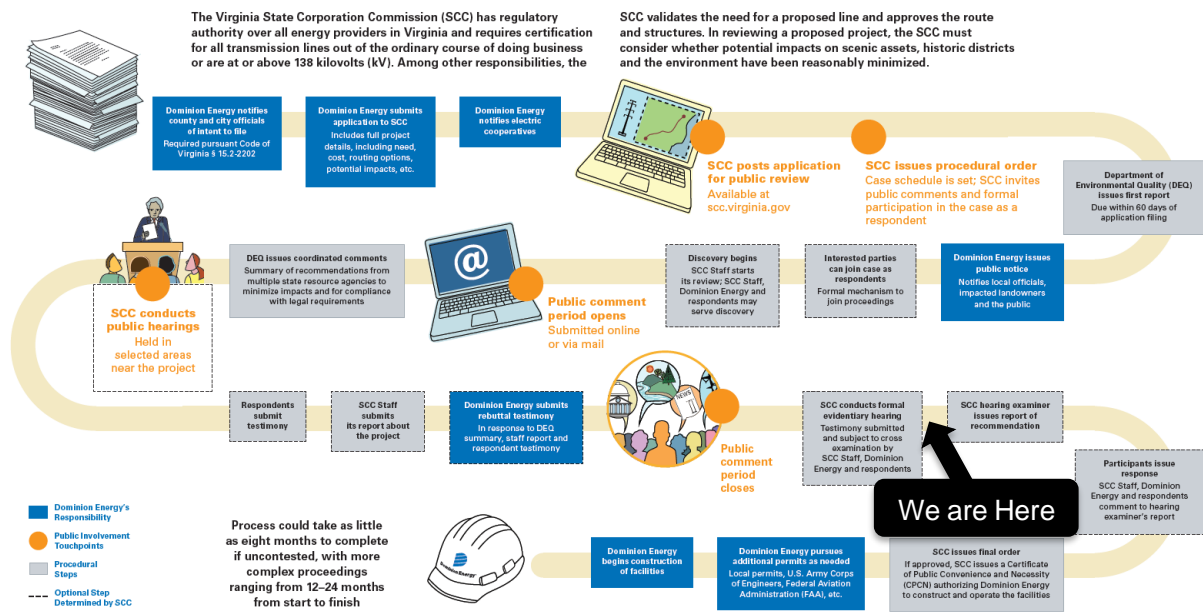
The Virginia State Corporation Commission (SCC) has regulatory authority over all energy providers in Virginia and requires certification for all transmission lines out of the ordinary course of doing business or are at or above 138 kilovolts (kV). Among other responsibilities, the

SCC validates the need for a proposed line and approves the route and structures. In reviewing a proposed project, the SCC must consider whether potential impacts on scenic assets, historic districts and the environment have been reasonably minimized.

Dominion Energy notifies county and city officials of intent to file
Required pursuant Code of Virginia § 15.2-2202

Dominion Energy submits application to SCC
Includes full project details, including need, cost, routing options, potential impacts, etc.

Dominion Energy notifies electric cooperatives

SCC posts application for public review
Available at scc.virginia.gov

SCC issues procedural order
Case schedule is set; SCC invites public comments and formal participation in the case as a respondent

Department of Environmental Quality (DEQ) issues first report
Due within 60 days of application filing

Dominion Energy issues public notice
Notifies local officials, impacted landowners and the public

Interested parties can join case as respondents
Formal mechanism to join proceedings

Discovery begins
SCC Staff starts its review; SCC Staff, Dominion Energy and respondents may serve discovery

Public comment period opens
Submitted online or via mail

DEQ issues coordinated comments
Summary of recommendations from multiple state resource agencies to minimize impacts and for compliance with legal requirements

SCC conducts public hearings
Held in selected areas near the project

Respondents submit testimony

SCC Staff submits its report about the project

Dominion Energy submits rebuttal testimony
In response to DEQ summary, staff report and respondent testimony

Public comment period closes

SCC conducts formal evidentiary hearing
Testimony submitted and subject to cross examination by SCC Staff, Dominion Energy and respondents

SCC hearing examiner issues report of recommendation

Participants issue response
SCC Staff, Dominion Energy and respondents comment to hearing examiner's report

We are Here

SCC issues final order
If approved, SCC issues a Certificate of Public Convenience and Necessity (CPCN) authorizing Dominion Energy to construct and operate the facilities

Dominion Energy pursues additional permits as needed
Local permits, U.S. Army Corps of Engineers, Federal Aviation Administration (FAA), etc.

Dominion Energy begins construction of facilities

Process could take as little as eight months to complete if uncontested, with more complex proceedings ranging from 12–24 months from start to finish

Dominion Energy

Dominion Energy's Responsibility
Public Involvement Touchpoints
Procedural Steps
Optional Step Determined by SCC